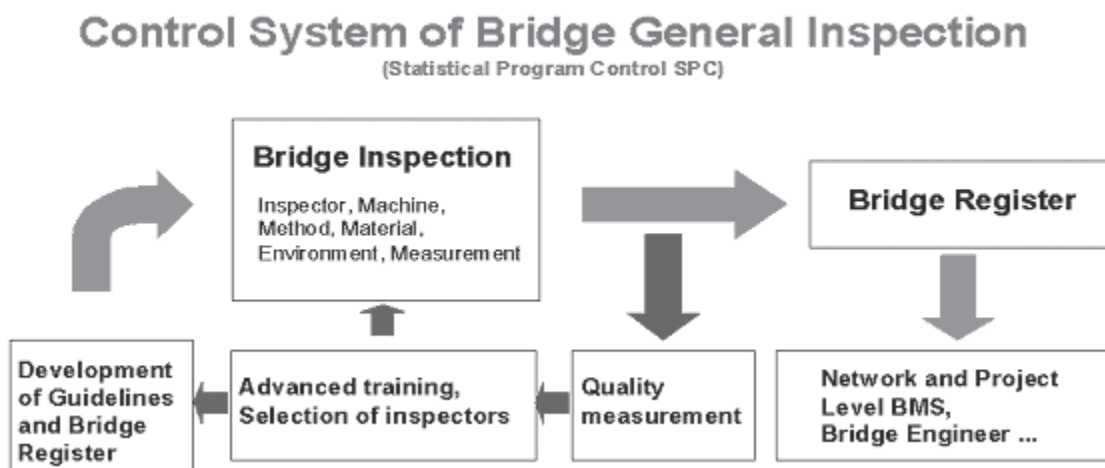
Control System of Bridge General Inspection
(Statistical Program Control SPC)

Bridge Inspection
Inspector, Machine, Method, Material, Environment, Measurement

Bridge Register

Development of Guidelines and Bridge Register

Advanced training, Selection of inspectors

Quality measurement

Network and Project Level BMS, Bridge Engineer ...